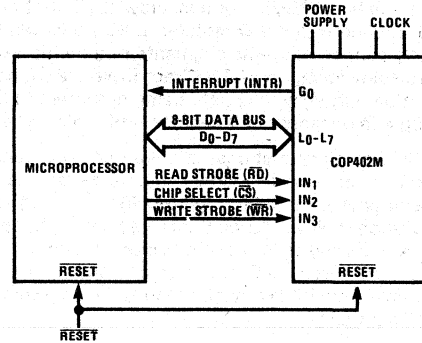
POWER SUPPLY

CLOCK

INTERRUPT (INTR)

$G_0$

8-BIT DATA BUS

$D_0-D_7$

$L_0-L_7$

MICROPROCESSOR

COP402M

READ STROBE ($\overline{RD}$)

$IN_1$

CHIP SELECT ($\overline{CS}$)

$IN_2$

WRITE STROBE ($\overline{WR}$)

$IN_3$

$\overline{RESET}$

$\overline{RESET}$

$\overline{RESET}$